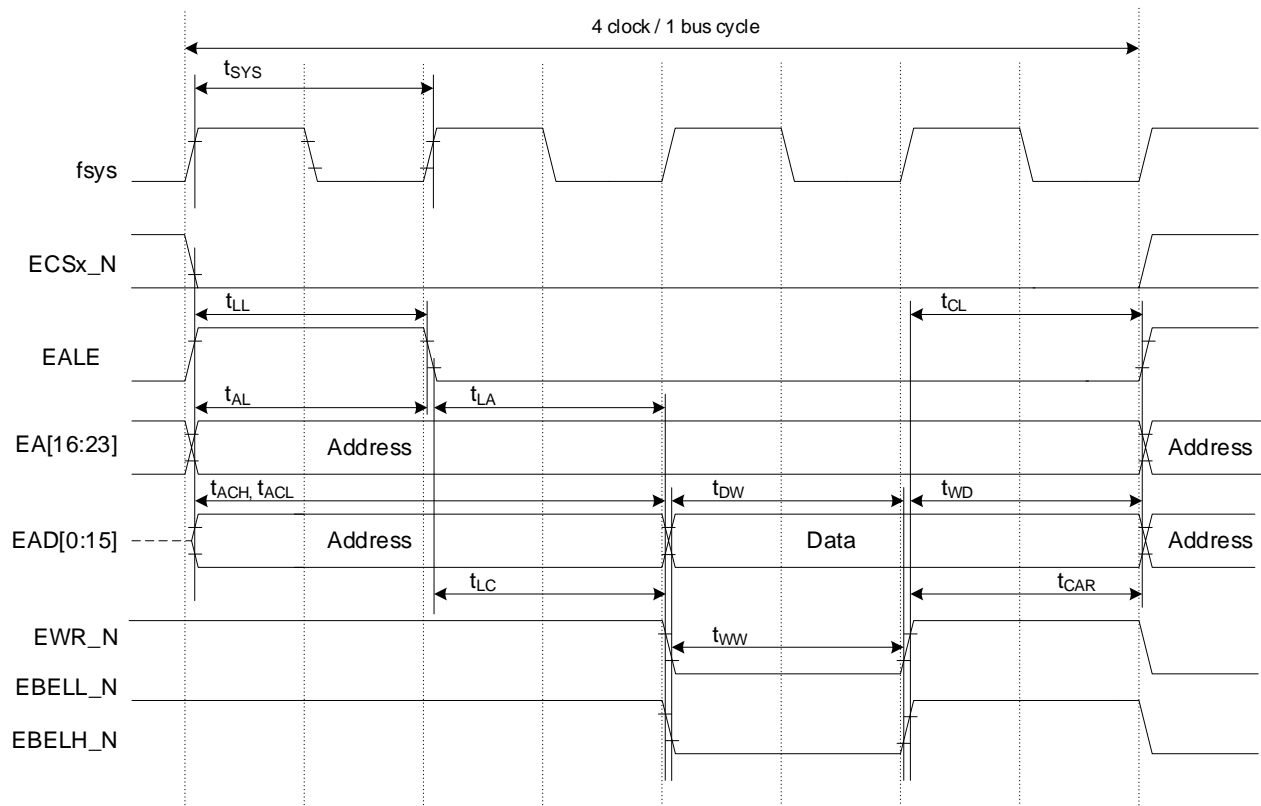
4 clock / 1 bus cycle

$t_{SYS}$

fsys

ECSx_N

$t_{LL}$

$t_{CL}$

EALE

$t_{AL}$

$t_{LA}$

EA[16:23]

Address

Address

$t_{ACH}, t_{ACL}$

$t_{DW}$

$t_{WD}$

EAD[0:15]

Address

Data

Address

$t_{LC}$

$t_{CAR}$

EWR_N

$t_{WW}$

EBELL_N

EBELH_N